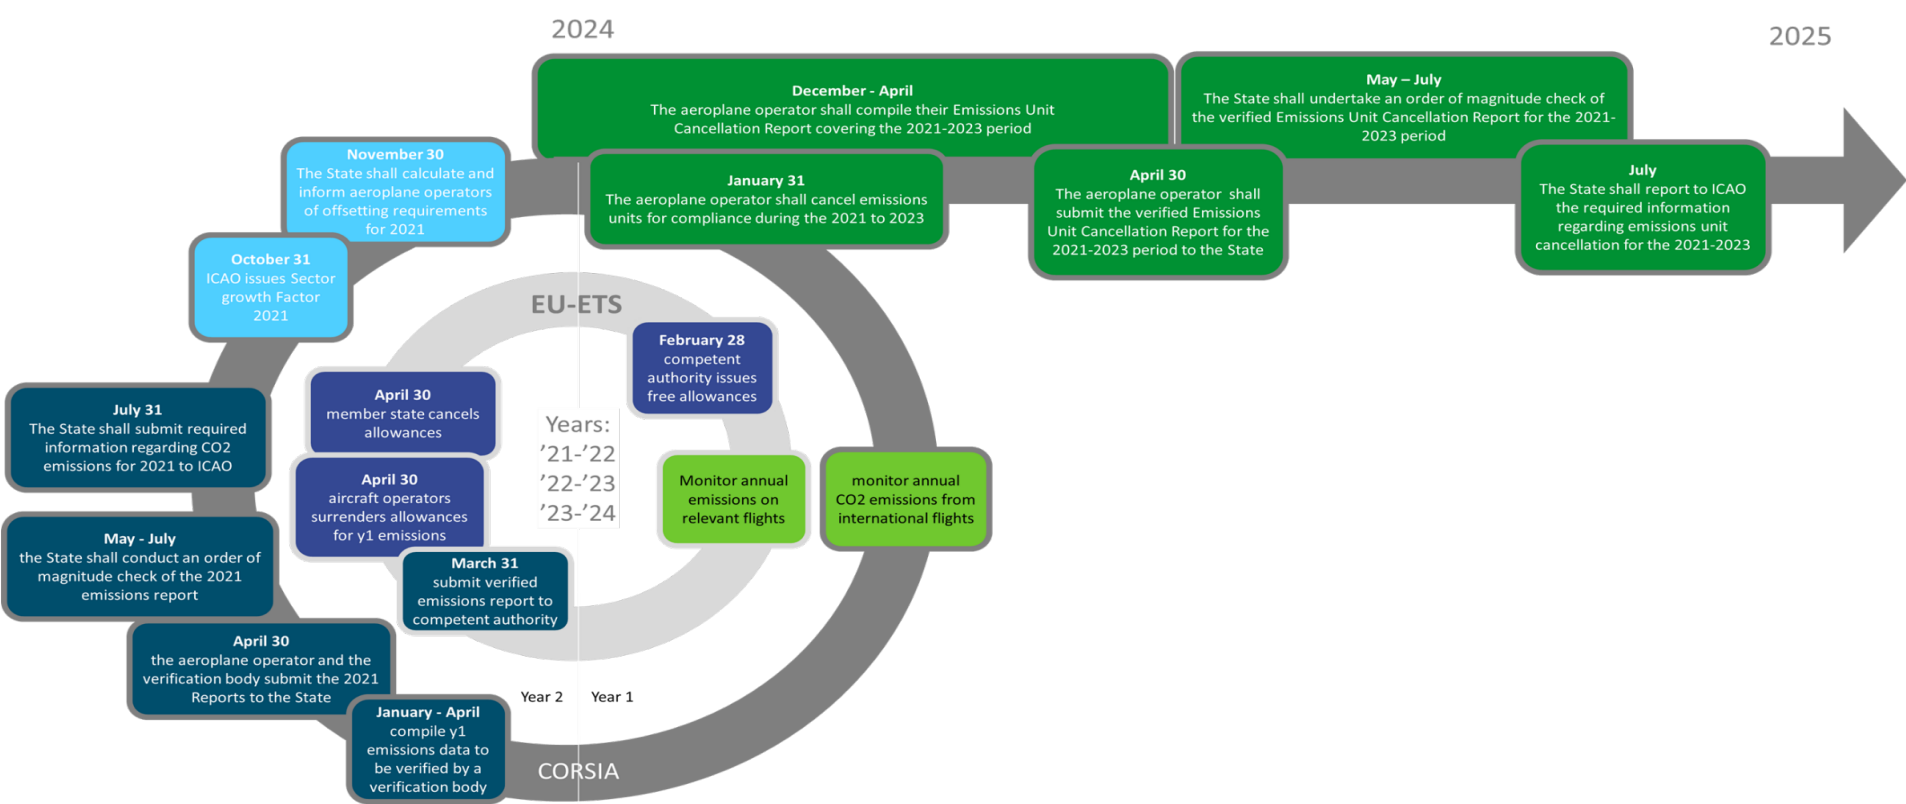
2024

2025

December - April
The aeroplane operator shall compile their Emissions Unit Cancellation Report covering the 2021-2023 period

May – July
The State shall undertake an order of magnitude check of the verified Emissions Unit Cancellation Report for the 2021-2023 period

November 30
The State shall calculate and inform aeroplane operators of offsetting requirements for 2021

January 31
The aeroplane operator shall cancel emissions units for compliance during the 2021 to 2023

April 30
The aeroplane operator shall submit the verified Emissions Unit Cancellation Report for the 2021-2023 period to the State

July
The State shall report to ICAO the required information regarding emissions unit cancellation for the 2021-2023

October 31
ICAO issues Sector growth Factor 2021

EU-ETS

February 28
competent authority issues free allowances

July 31
The State shall submit required information regarding CO2 emissions for 2021 to ICAO

April 30
member state cancels allowances

Years:
'21-'22
'22-'23
'23-'24

April 30
aircraft operators surrenders allowances for y1 emissions

Monitor annual emissions on relevant flights

monitor annual CO2 emissions from international flights

May - July
the State shall conduct an order of magnitude check of the 2021 emissions report

March 31
submit verified emissions report to competent authority

April 30
the aeroplane operator and the verification body submit the 2021 Reports to the State

Year 2

Year 1

January - April
compile y1 emissions data to be verified by a verification body

CORSIA